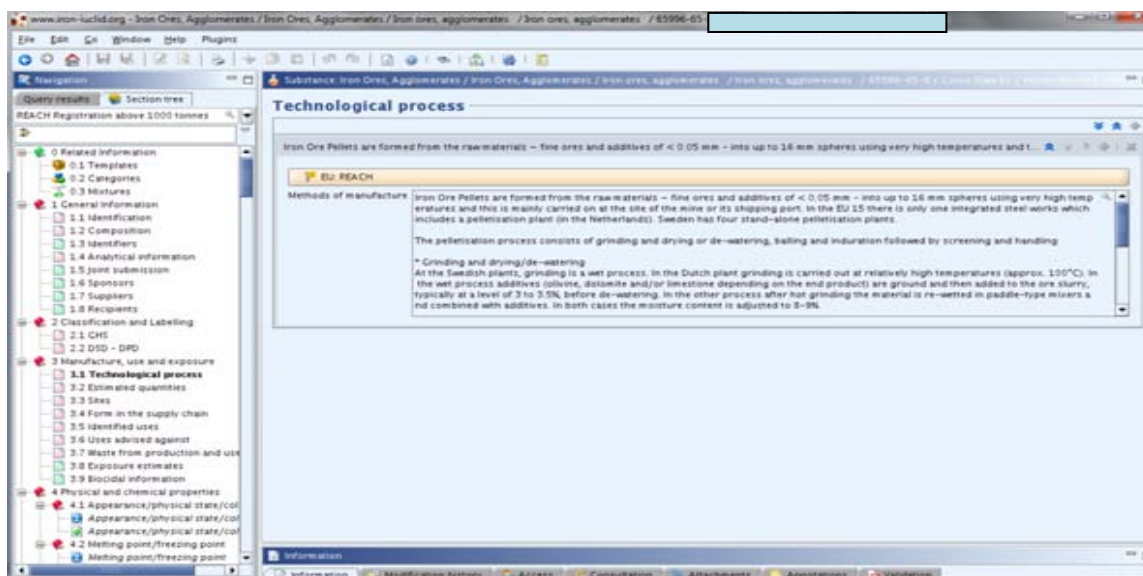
www.iron-iuclid.org - Iron Ores, Agglomerates / Iron Ores, Agglomerates / Iron ores, agglomerates / Iron ores, agglomerates / 65996-65-

File Edit Go Window Help Plugins

Navigation

Query results | Section tree

REACH Registration above 1000 tonnes

0 Related information
0.1 Templates
0.2 Categories
0.3 Mixtures
1 General information
1.1 Identification
1.2 Composition
1.3 Identifiers
1.4 Analytical information
1.5 Joint submission
1.6 Sponsors
1.7 Suppliers
1.8 Recipients
2 Classification and Labelling
2.1 GHS
2.2 DSD - DPD
3 Manufacture, use and exposure
3.1 Technological process
3.2 Estimated quantities
3.3 Sites
3.4 Form in the supply chain
3.5 Identified uses
3.6 Uses advised against
3.7 Waste from production and use
3.8 Exposure estimates
3.9 Biocidal information
4 Physical and chemical properties
4.1 Appearance/physical state/col
Appearance/physical state/col
Appearance/physical state/col
4.2 Melting point/freezing point
Melting point/freezing point

Substance: Iron Ores, Agglomerates / Iron Ores, Agglomerates / Iron ores, agglomerates / Iron ores, agglomerates / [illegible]

Technological process

Iron Ore Pellets are formed from the raw materials – fine ores and additives of < 0.05 mm – into up to 16 mm spheres using very high temperatures and t...

EU: REACH

Methods of manufacture

Iron Ore Pellets are formed from the raw materials – fine ores and additives of < 0.05 mm – into up to 16 mm spheres using very high temperatures and this is mainly carried on at the site of the mine or its shipping port. In the EU 15 there is only one integrated steel works which includes a pelletisation plant (in the Netherlands). Sweden has four stand-alone pelletisation plants.

The pelletisation process consists of grinding and drying or de-watering, balling and induration followed by screening and handling

* Grinding and drying/de-watering
At the Swedish plants, grinding is a wet process. In the Dutch plant grinding is carried out at relatively high temperatures (approx. 100°C). In the wet process additives (olivine, dolomite and/or limestone depending on the end product) are ground and then added to the ore slurry, typically at a level of 3 to 3.5%, before de-watering. In the other process after hot grinding the material is re-wetted in paddle-type mixers and combined with additives. In both cases the moisture content is adjusted to 8-9%.

Information

Information | Modification history | Access | Consultation | Attachments | Annotations | Validation